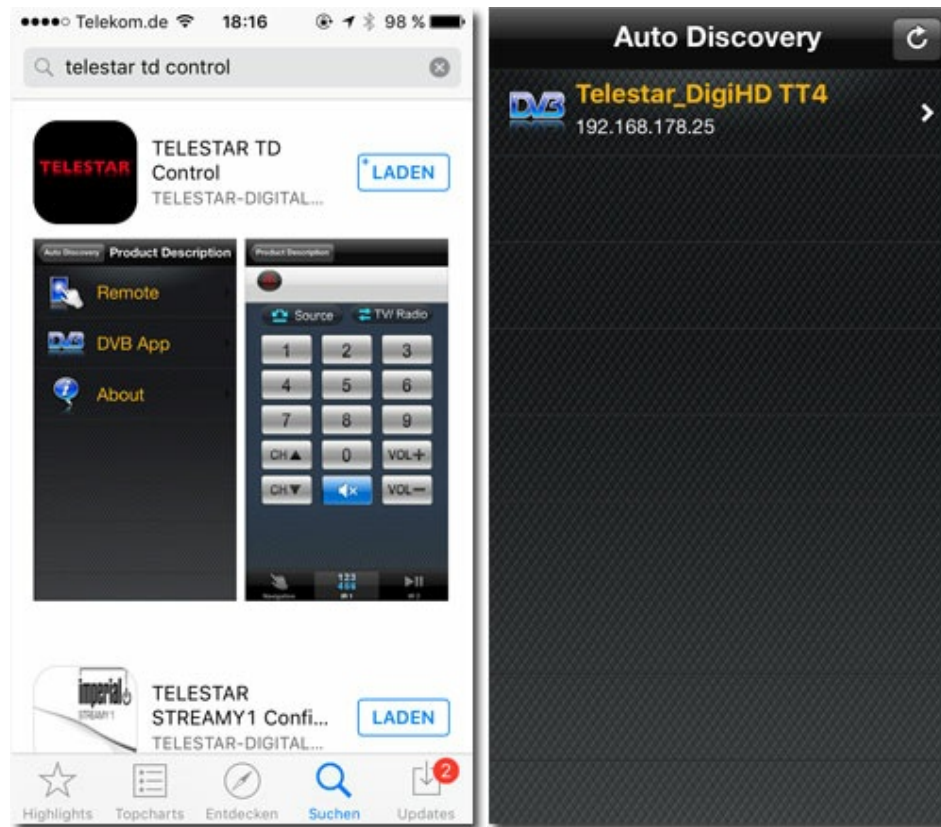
●●●●○ Telekom.de 18:16 98 %

telestar td control

TELESTAR

TELESTAR TD Control
TELESTAR-DIGITAL...

LADEN

Auto Discovery Product Description

Remote

DVB App

About

Product Description

Source TV/ Radio

1 2 3
4 5 6
7 8 9
CH▲ 0 VOL+
CH▼ VOL−

123 456

imperial STREAMY1

TELESTAR STREAMY1 Confi...
TELESTAR-DIGITAL...

LADEN

Highlights Topcharts Entdecken Suchen Updates

2

Auto Discovery

DVB

Telestar_DigiHD TT4
192.168.178.25